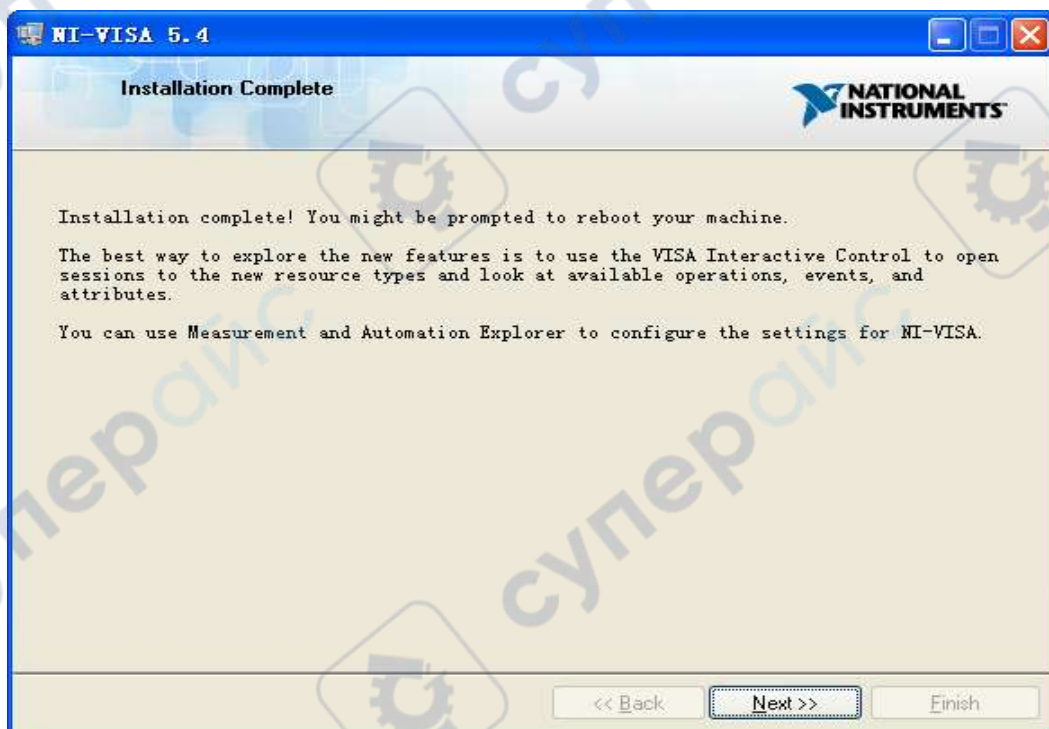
NI-VISA 5.4

Installation Complete

NATIONAL INSTRUMENTS

Installation complete! You might be prompted to reboot your machine.

The best way to explore the new features is to use the VISA Interactive Control to open sessions to the new resource types and look at available operations, events, and attributes.

You can use Measurement and Automation Explorer to configure the settings for NI-VISA.

cynep

cynep

<< Back Next >> Finish